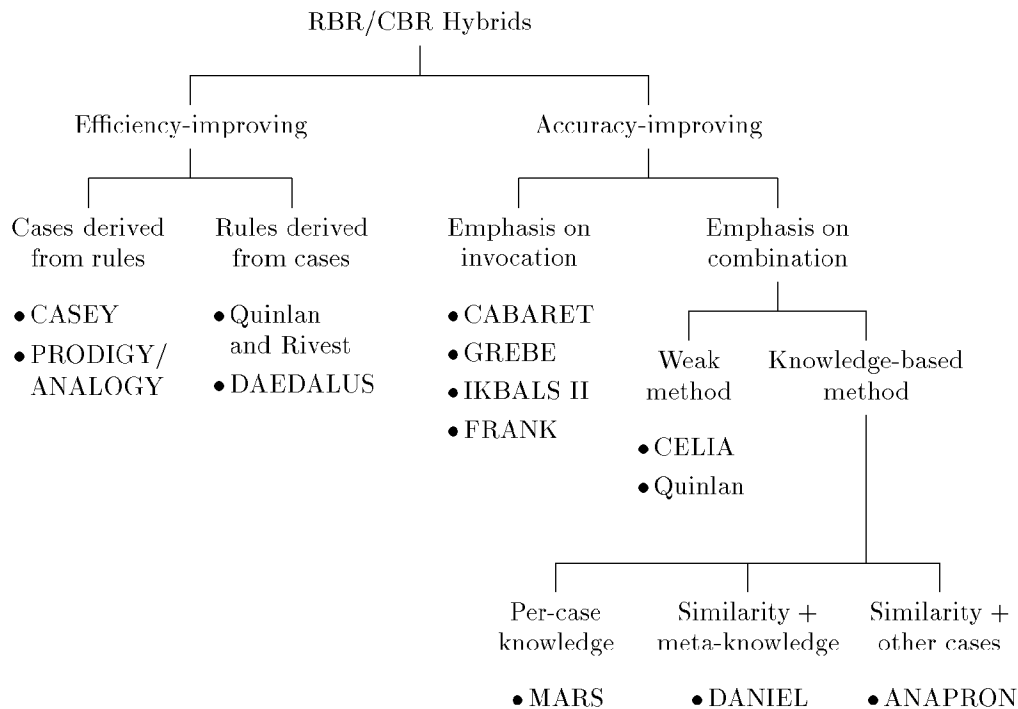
RBR/CBR Hybrids

Efficiency-improving

Cases derived from rules

• CASEY
• PRODIGY/ ANALOGY

Rules derived from cases

• Quinlan and Rivest
• DAEDALUS

Accuracy-improving

Emphasis on invocation

• CABARET
• GREBE
• IKBALS II
• FRANK

Emphasis on combination

Weak method

• CELIA
• Quinlan

Knowledge-based method

Per-case knowledge

• MARS

Similarity + meta-knowledge

• DANIEL

Similarity + other cases

• ANAPRON